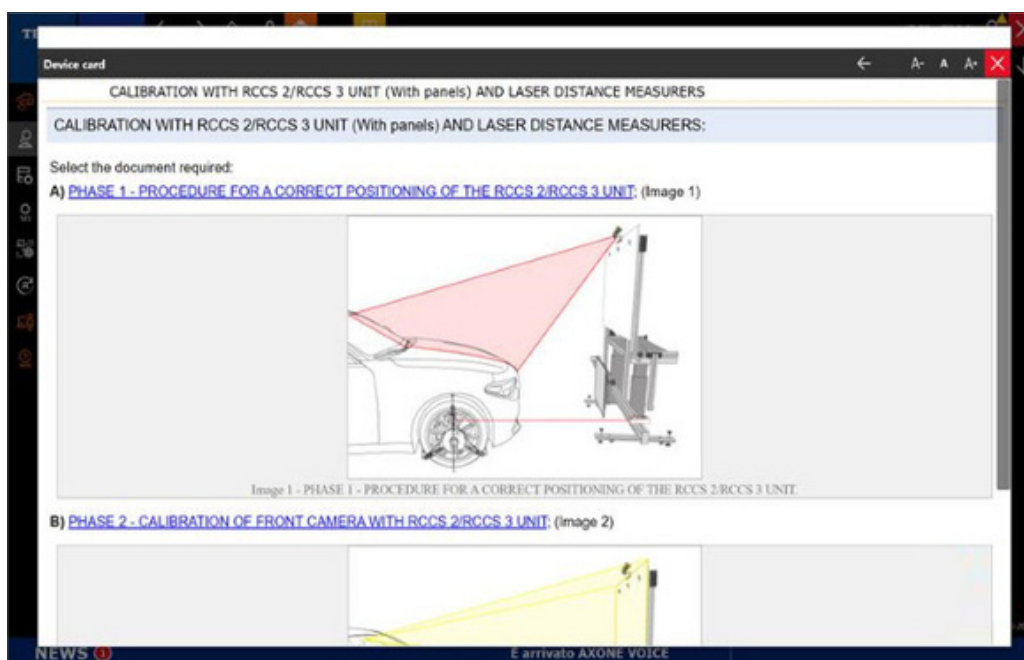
Device card

A- A A+

CALIBRATION WITH RCCS 2/RCCS 3 UNIT (With panels) AND LASER DISTANCE MEASURERS

CALIBRATION WITH RCCS 2/RCCS 3 UNIT (With panels) AND LASER DISTANCE MEASURERS:

Select the document required:

A) PHASE 1 - PROCEDURE FOR A CORRECT POSITIONING OF THE RCCS 2/RCCS 3 UNIT: (Image 1)

Image 1 - PHASE 1 - PROCEDURE FOR A CORRECT POSITIONING OF THE RCCS 2/RCCS 3 UNIT.

B) PHASE 2 - CALIBRATION OF FRONT CAMERA WITH RCCS 2/RCCS 3 UNIT: (Image 2)

NEWS 1

È arrivato AXONE VOICE